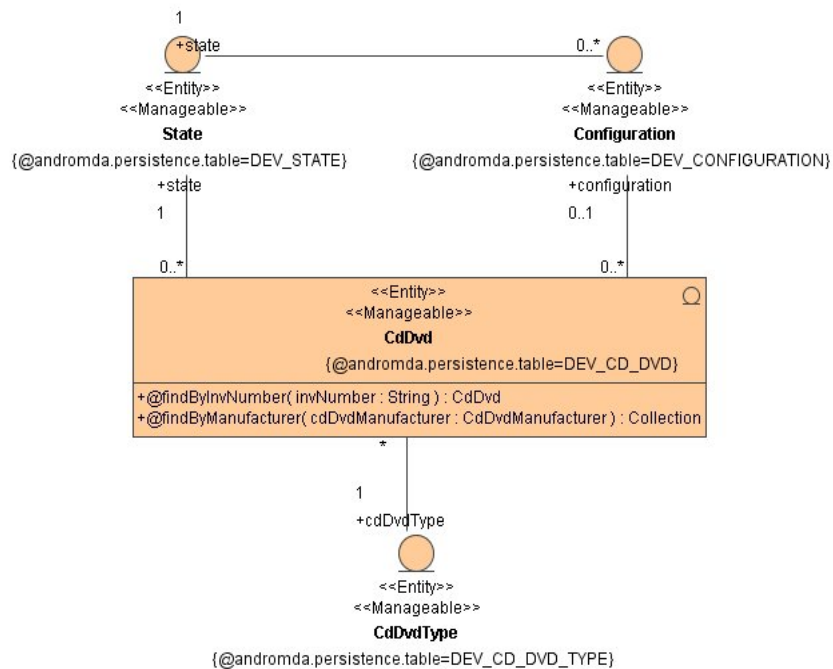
1

+state

0..*

<<Entity>>
<<Manageable>>
State
{@andromda.persistence.table=DEV_STATE}

<<Entity>>
<<Manageable>>
Configuration
{@andromda.persistence.table=DEV_CONFIGURATION}

+state

1

0..*

+configuration

0..1

0..*

<<Entity>>
<<Manageable>>
CdDvd
{@andromda.persistence.table=DEV_CD_DVD}

+@findByInvNumber( invNumber : String ) : CdDvd
+@findByManufacturer( cdDvdManufacturer : CdDvdManufacturer ) : Collection

*

1

+cdDvdType

<<Entity>>
<<Manageable>>
CdDvdType
{@andromda.persistence.table=DEV_CD_DVD_TYPE}